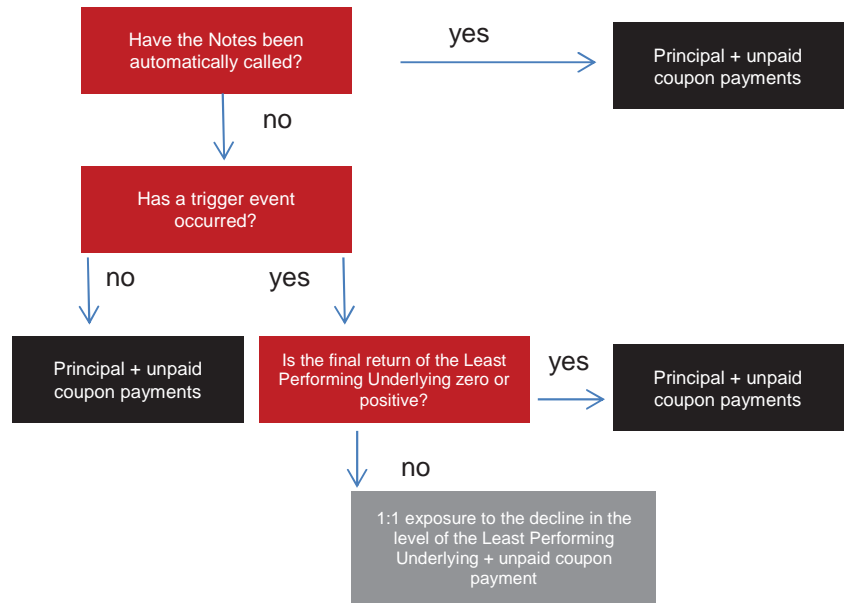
Have the Notes been automatically called?

yes

Principal + unpaid coupon payments

no

Has a trigger event occurred?

no

yes

Principal + unpaid coupon payments

Is the final return of the Least Performing Underlying zero or positive?

yes

Principal + unpaid coupon payments

no

1:1 exposure to the decline in the level of the Least Performing Underlying + unpaid coupon payment